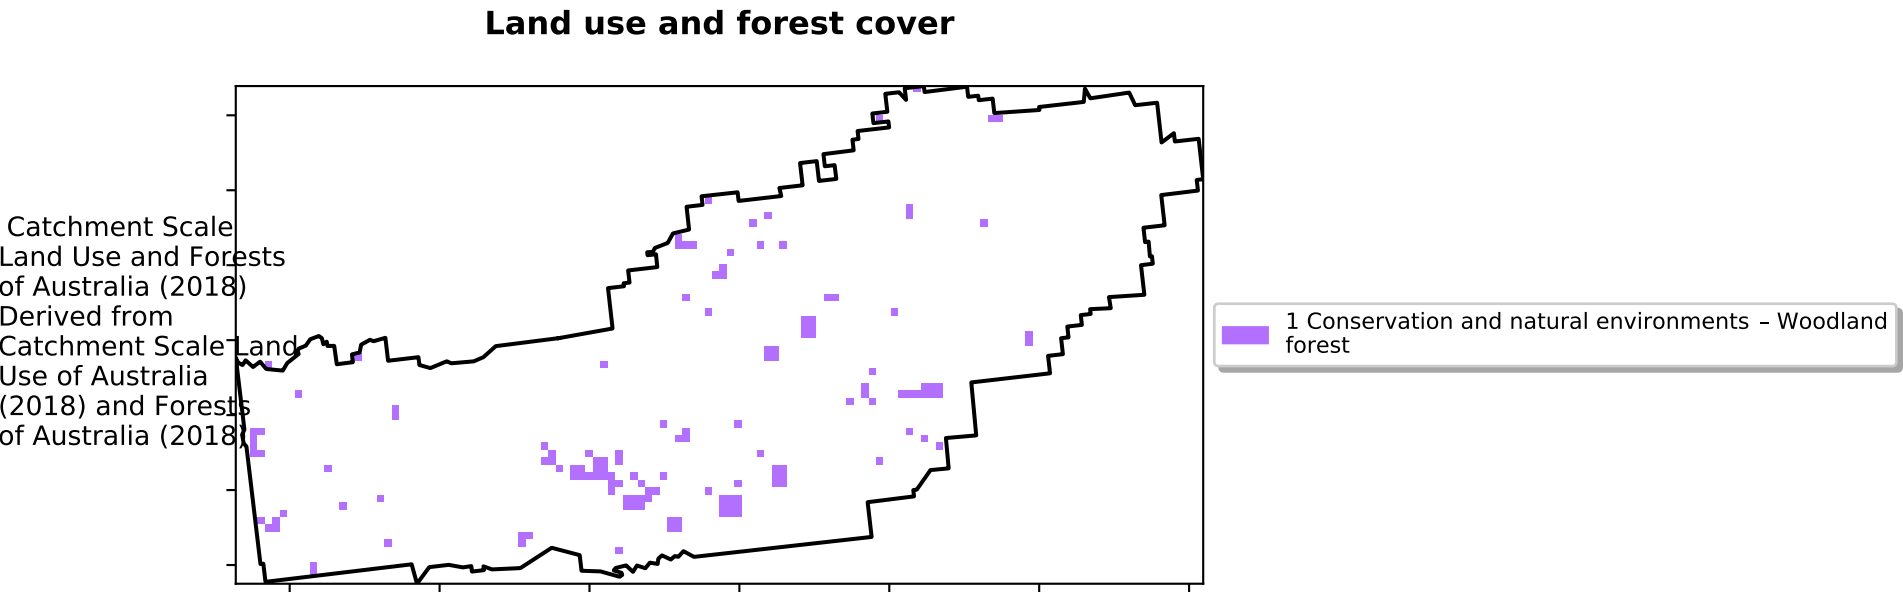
Land use and forest cover

Catchment Scale Land Use and Forests of Australia (2018) Derived from Catchment Scale Land Use of Australia (2018) and Forests of Australia (2018)

1 Conservation and natural environments – Woodland forest